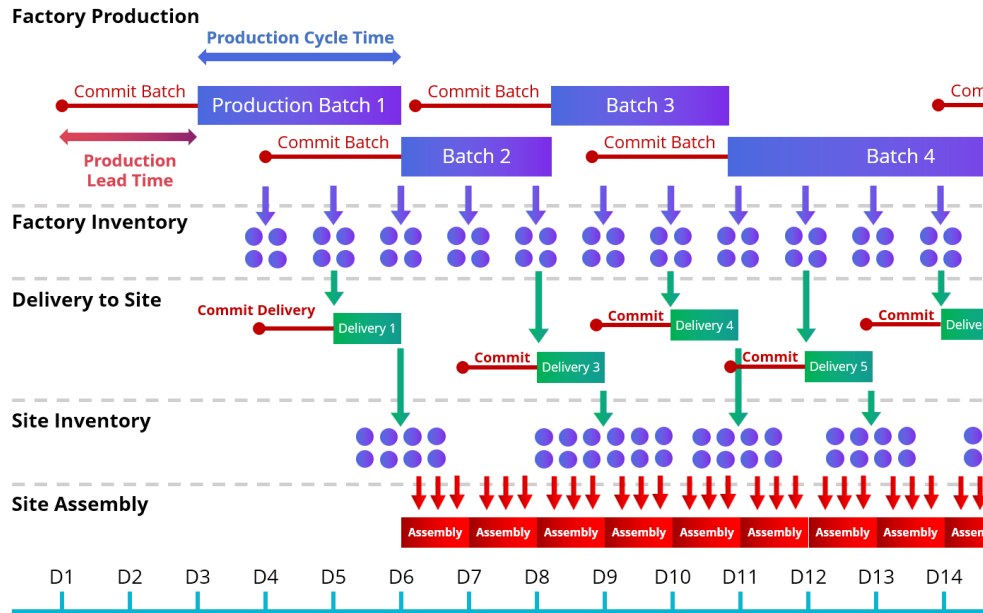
Factory Production

Production Cycle Time

Commit Batch

Production Batch 1

Commit Batch

Batch 3

Com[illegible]

Production Lead Time

Commit Batch

Batch 2

Commit Batch

Batch 4

Factory Inventory

Delivery to Site

Commit Delivery

Delivery 1

Commit

Delivery 4

Commit

Delive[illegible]

Commit

Delivery 3

Commit

Delivery 5

Site Inventory

Site Assembly

Assembly | Assembly | Assembly | Assembly | Assembly | Assembly | Assembly | Assembly | Assem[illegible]

D1 D2 D3 D4 D5 D6 D7 D8 D9 D10 D11 D12 D13 D14